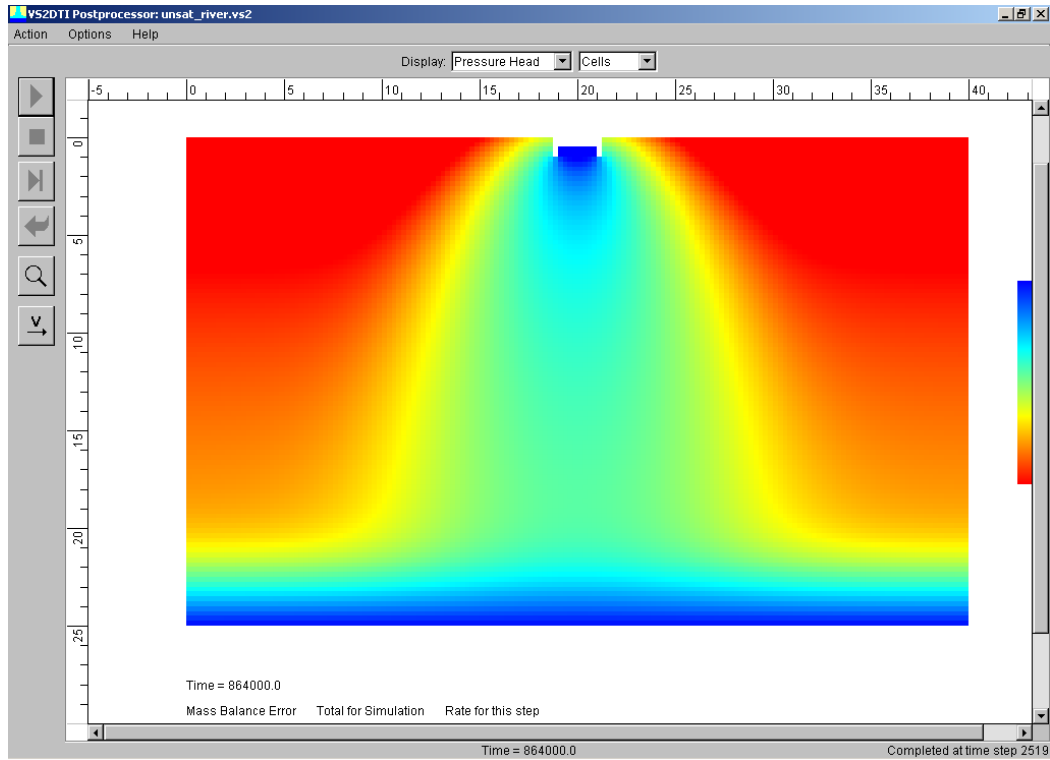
VS2DTI Postprocessor: unsat_river.vs2

Action Options Help

Display: Pressure Head Cells

-5 0 5 10 15 20 25 30 35 40

0
5
10
15
20
25

Time = 864000.0

Mass Balance Error Total for Simulation Rate for this step

Time = 864000.0

Completed at time step 2519